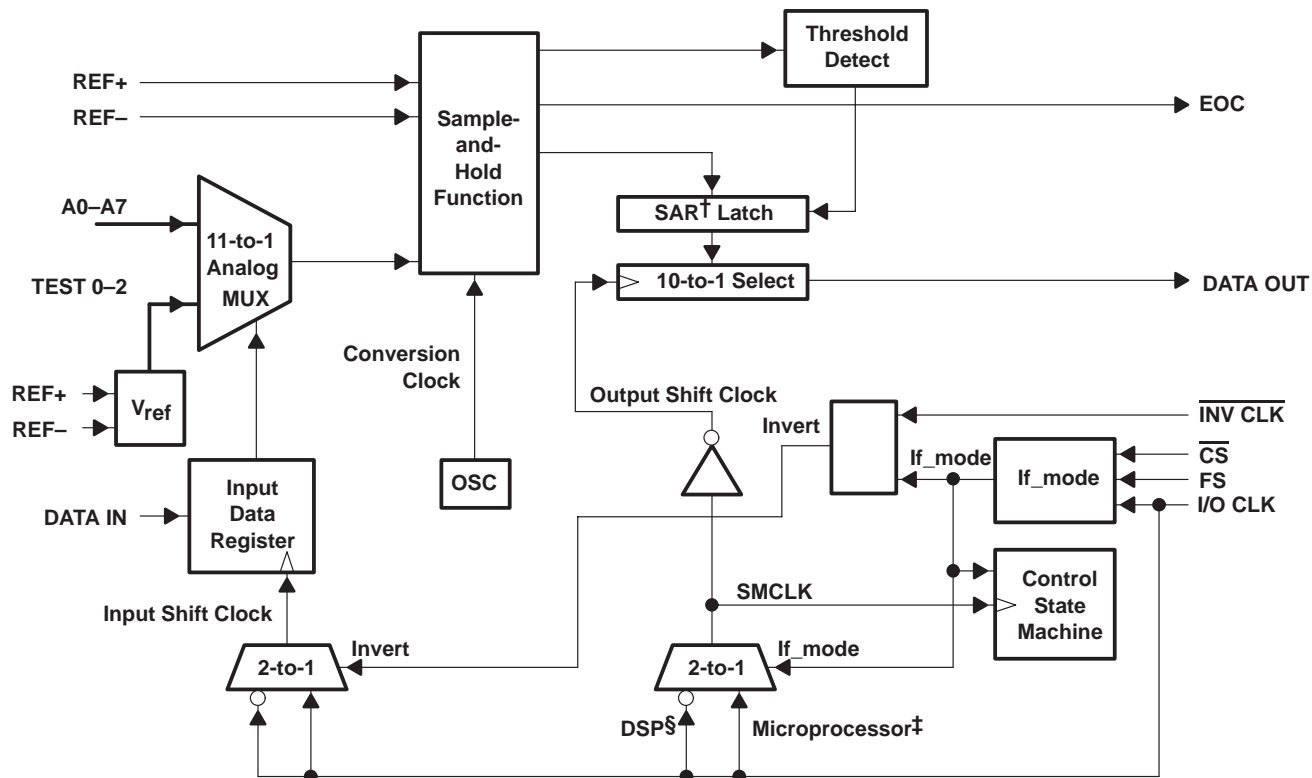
Threshold Detect

REF+

REF–

Sample-and-Hold Function

EOC

A0–A7

11-to-1 Analog MUX

SAR† Latch

TEST 0–2

10-to-1 Select

DATA OUT

Conversion Clock

Output Shift Clock

REF+

REF–

$V_{ref}$

Invert

$\overline{\text{INV CLK}}$

If_mode

If_mode

$\overline{\text{CS}}$

FS

OSC

I/O CLK

DATA IN

Input Data Register

Control State Machine

SMCLK

Input Shift Clock

Invert

If_mode

2-to-1

2-to-1

DSP§

Microprocessor‡